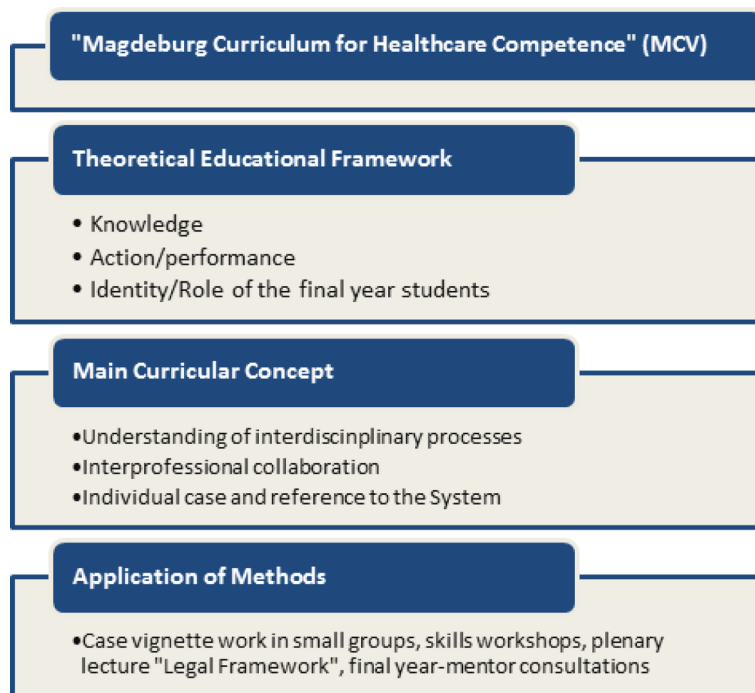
"Magdeburg Curriculum for Healthcare Competence" (MCV)

Theoretical Educational Framework

- Knowledge
- Action/performance
- Identity/Role of the final year students

Main Curricular Concept

- Understanding of interdiscinplinary processes
- Interprofessional collaboration
- Individual case and reference to the System

Application of Methods

- Case vignette work in small groups, skills workshops, plenary lecture "Legal Framework", final year-mentor consultations